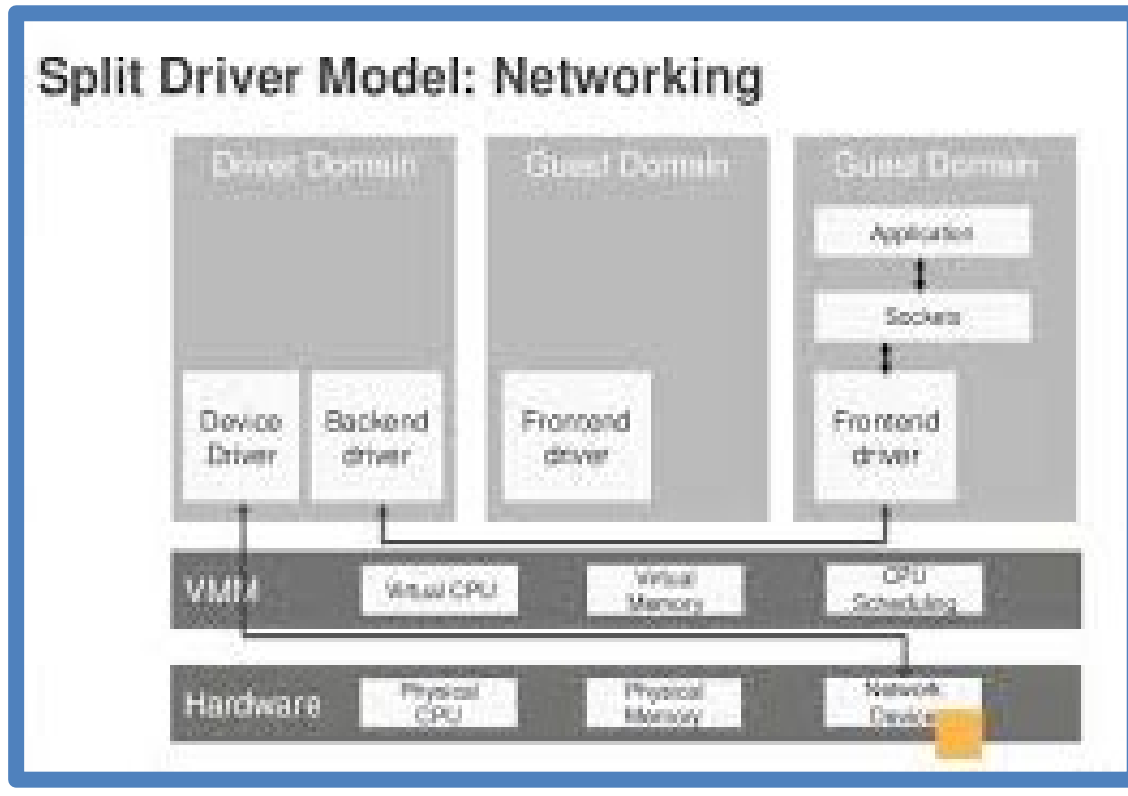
Split Driver Model: Networking

Driver Domain

Guest Domain

Guest Domain

Application

Sockets

Device Driver

Backend driver

Frontend driver

Frontend driver

VMM

Virtual CPU

Virtual Memory

CPU Scheduling

Hardware

Physical CPU

Physical Memory

Network Device